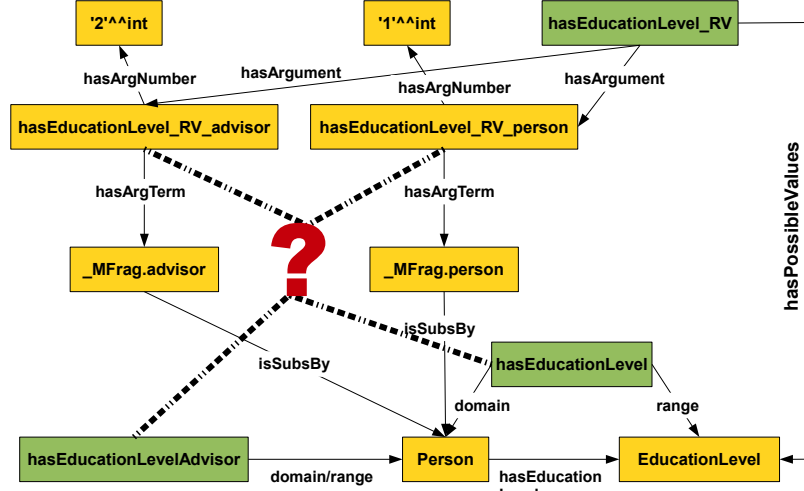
'2'^^int

'1'^^int

hasEducationLevel_RV

hasArgNumber

hasArgument

hasArgNumber

hasArgument

hasEducationLevel_RV_advisor

hasEducationLevel_RV_person

hasArgTerm

hasArgTerm

?

hasPossibleValues

_MFrag.advisor

_MFrag.person

isSubsBy

isSubsBy

hasEducationLevel

domain

range

hasEducationLevelAdvisor

domain/range

Person

hasEducation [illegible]

EducationLevel